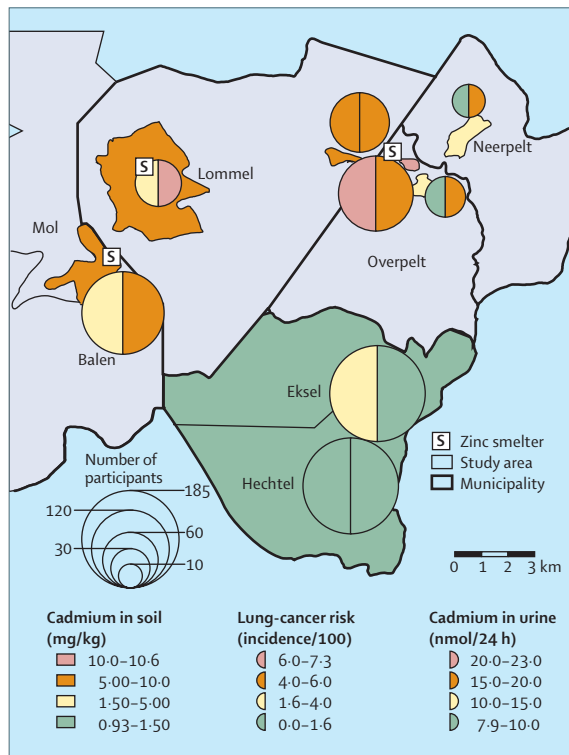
S
Lommel
S
Neerpelt
Mol
S
Overpelt
Balen
Eksel
Hechtel
S Zinc smelter
Study area
Municipality

Number of participants
185
120
60
30
10

0 1 2 3 km

Cadmium in soil (mg/kg)
10·0–10·6
5·00–10·0
1·50–5·00
0·93–1·50

Lung-cancer risk (incidence/100)
6·0–7·3
4·0–6·0
1·6–4·0
0·0–1·6

Cadmium in urine (nmol/24 h)
20·0–23·0
15·0–20·0
10·0–15·0
7·9–10·0